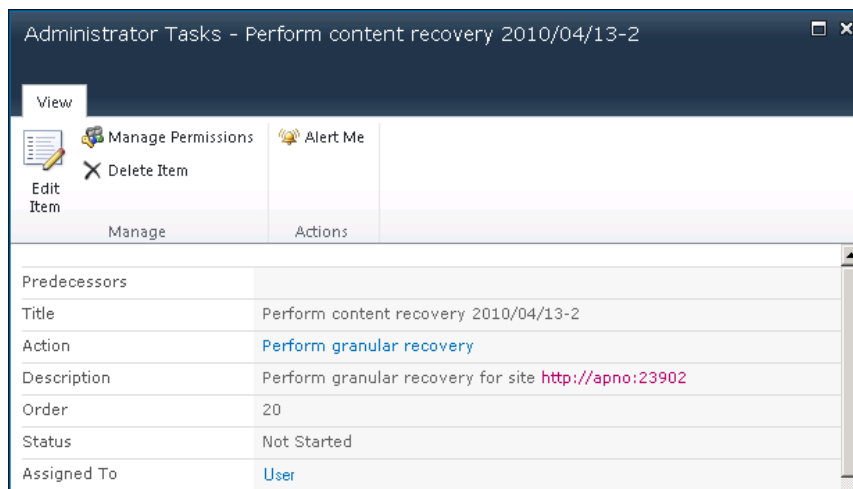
Administrator Tasks - Perform content recovery 2010/04/13-2

View

Edit Item

Manage Permissions

Delete Item

Manage

Alert Me

Actions

| | |
|---|---|
| Predecessors | |
| Title | Perform content recovery 2010/04/13-2 |
| Action | Perform granular recovery |
| Description | Perform granular recovery for site http://apno:23902 |
| Order | 20 |
| Status | Not Started |
| Assigned To | User |